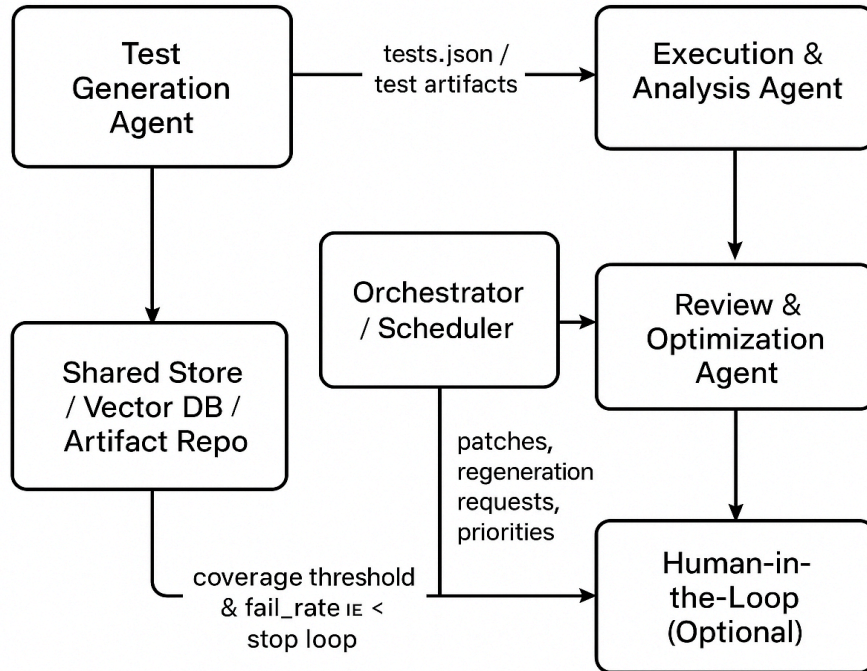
Test Generation Agent

tests.json / test artifacts

Execution & Analysis Agent

Orchestrator / Scheduler

Review & Optimization Agent

Shared Store / Vector DB / Artifact Repo

patches, regeneration requests, priorities

coverage threshold & fail_rate IE < stop loop

Human-in-the-Loop (Optional)